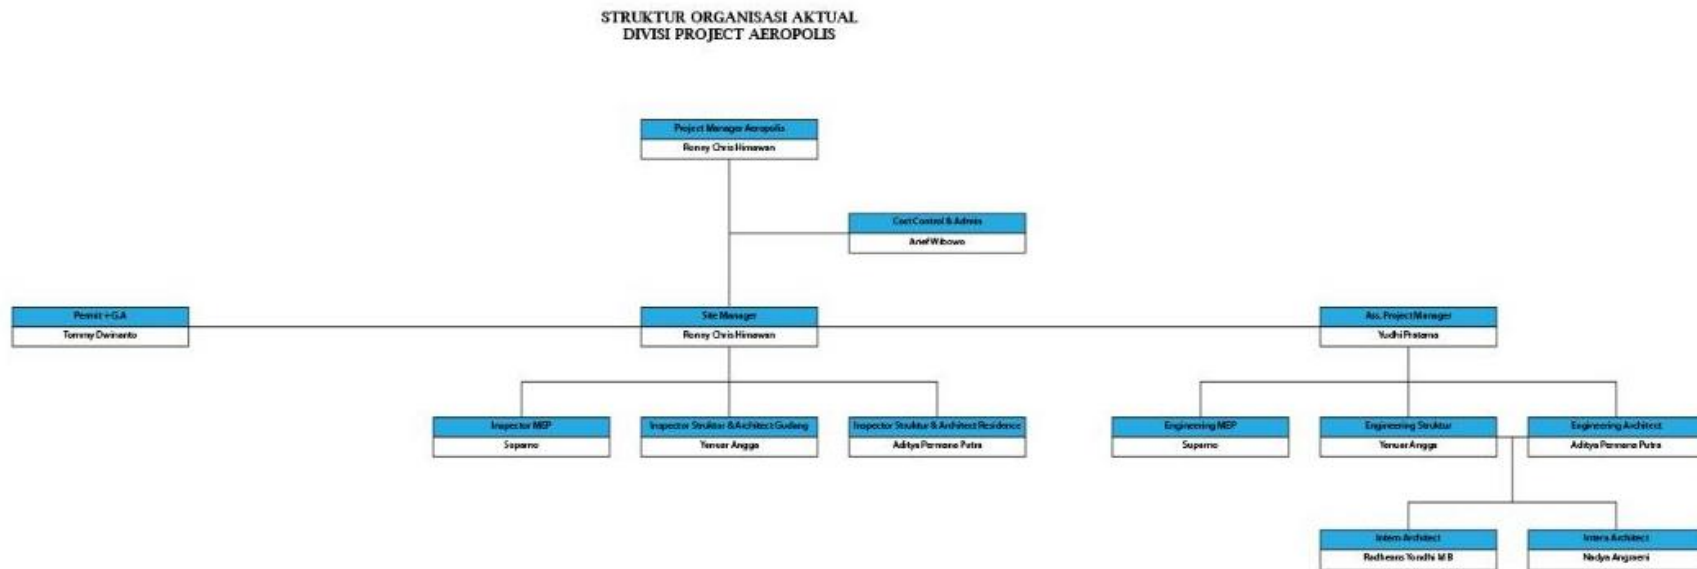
STRUKTUR ORGANISASI AKTUAL
DIVISI PROJECT AEROPOLIS

Project Manager Aeropolis
Roney Chris Himawan

Cost Control & Admin
Arief Wibowo

Permit + G.A
Tommy Dwinanto

Site Manager
Roney Chris Himawan

Ass. Project Manager
Yudhi Pratama

Inspector MEP
Suparno

Inspector Struktur & Architect Gudang
Yenser Angga

Inspector Struktur & Architect Residence
Aditya Permana Putra

Engineering MEP
Suparno

Engineering Struktur
Yenser Angga

Engineering Architect
Aditya Permana Putra

Intern Architect
Redheans Yondhi M B

Intern Architect
Nadya Anggraeni